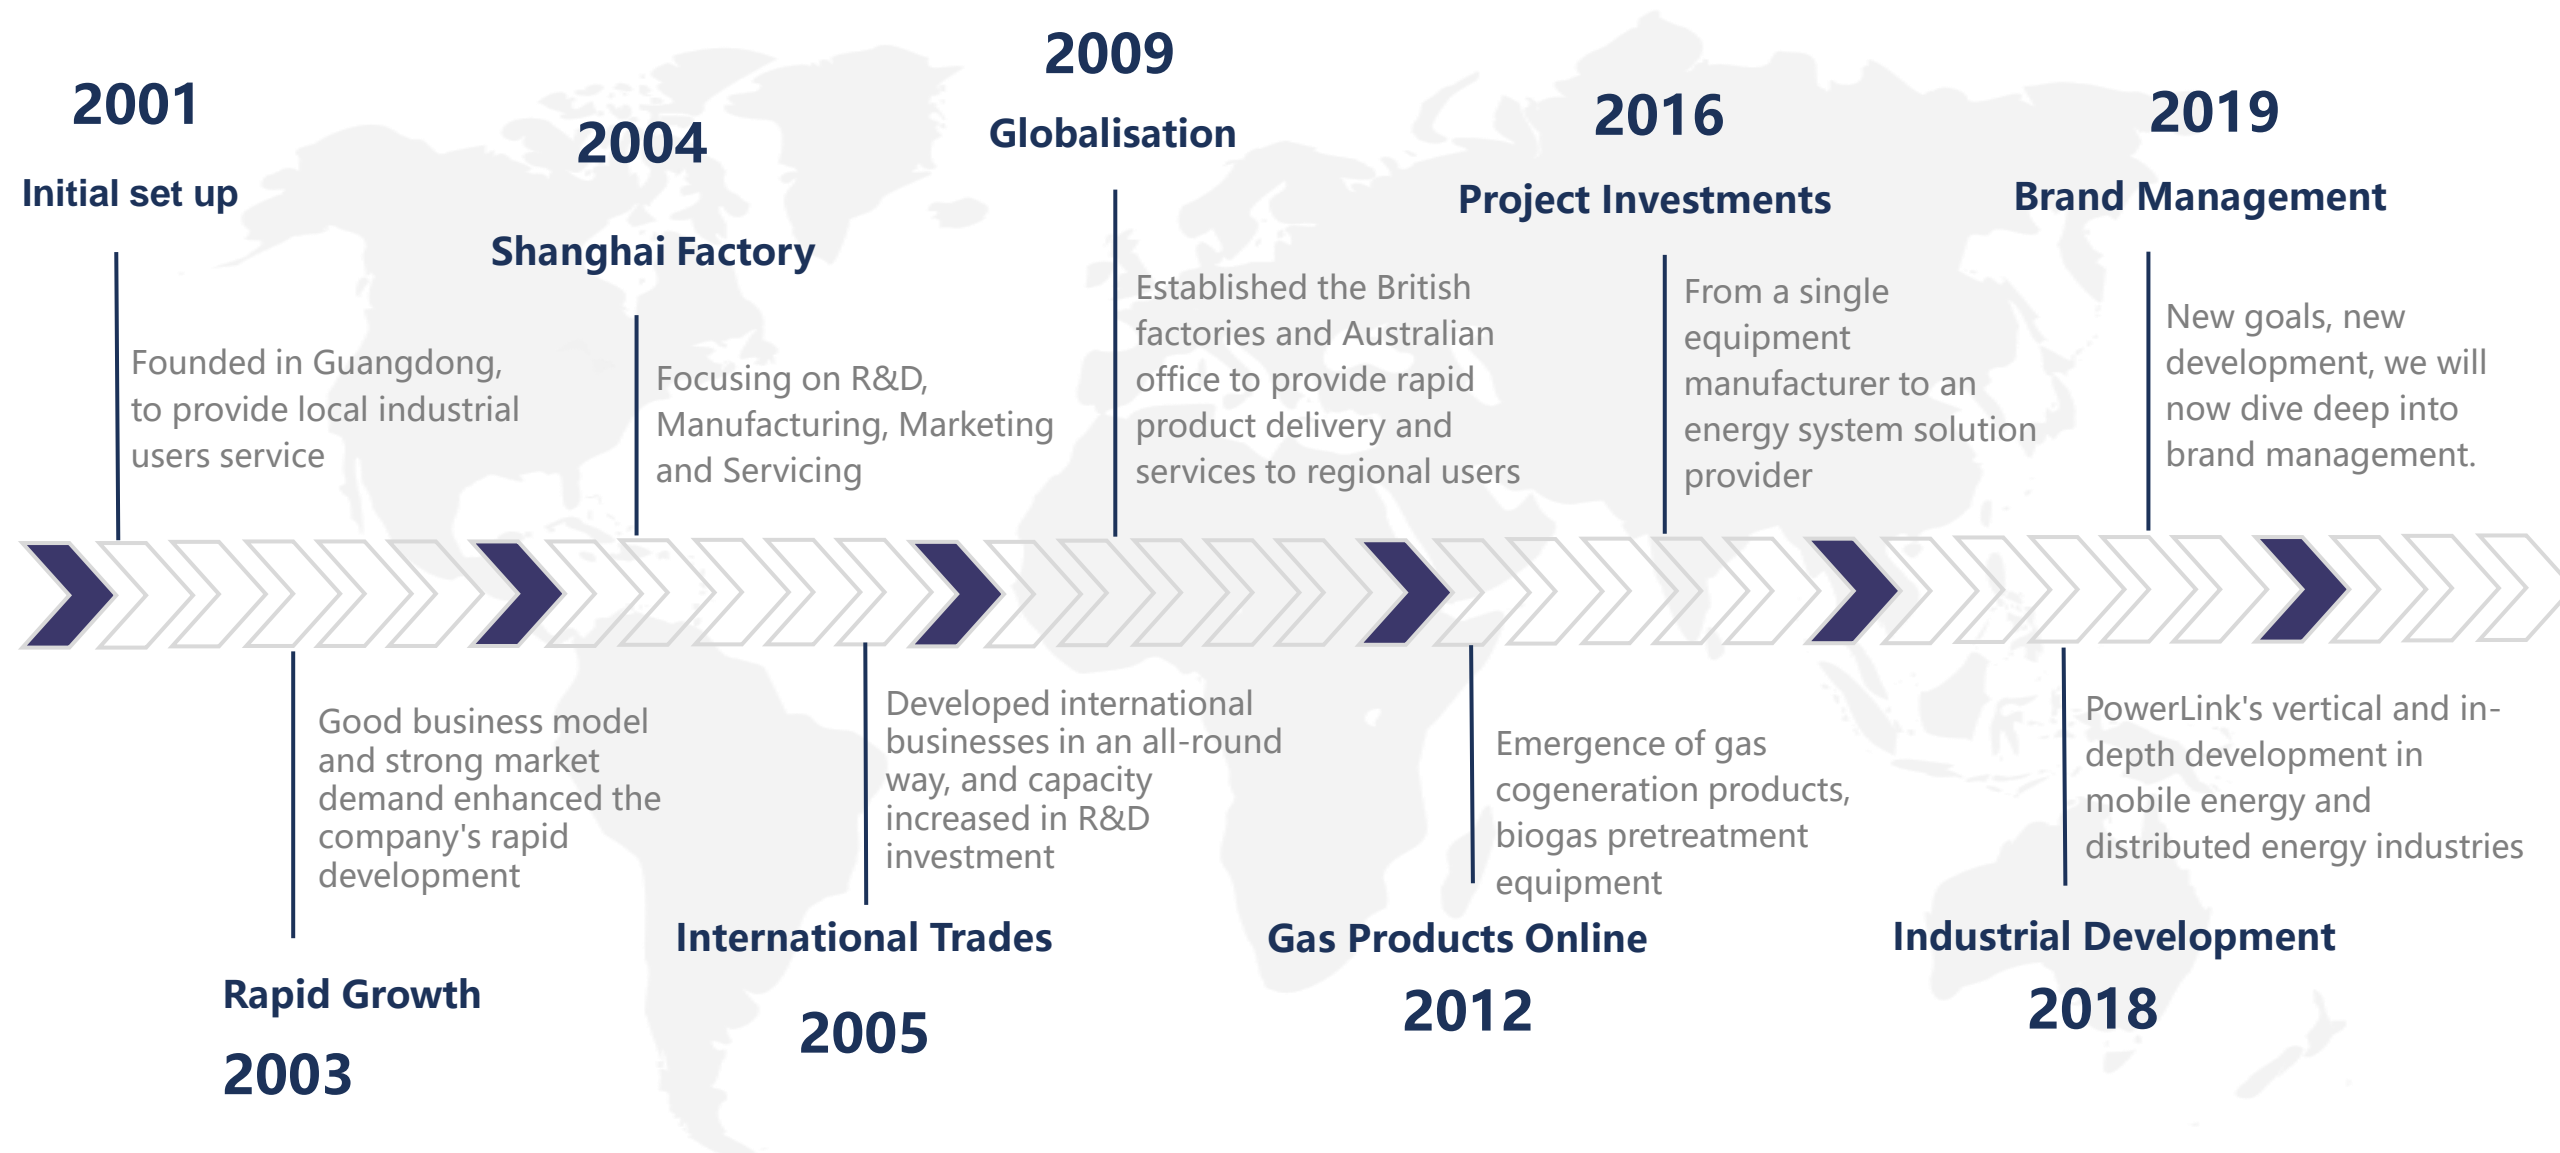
2001

Initial set up

Founded in Guangdong, to provide local industrial users service

2004

Shanghai Factory

Focusing on R&D, Manufacturing, Marketing and Servicing

2009

Globalisation

Established the British factories and Australian office to provide rapid product delivery and services to regional users

2016

Project Investments

From a single equipment manufacturer to an energy system solution provider

2019

Brand Management

New goals, new development, we will now dive deep into brand management.

Good business model and strong market demand enhanced the company's rapid development

Rapid Growth

2003

Developed international businesses in an all-round way, and capacity increased in R&D investment

International Trades

2005

Emergence of gas cogeneration products, biogas pretreatment equipment

Gas Products Online

2012

PowerLink's vertical and in-depth development in mobile energy and distributed energy industries

Industrial Development

2018